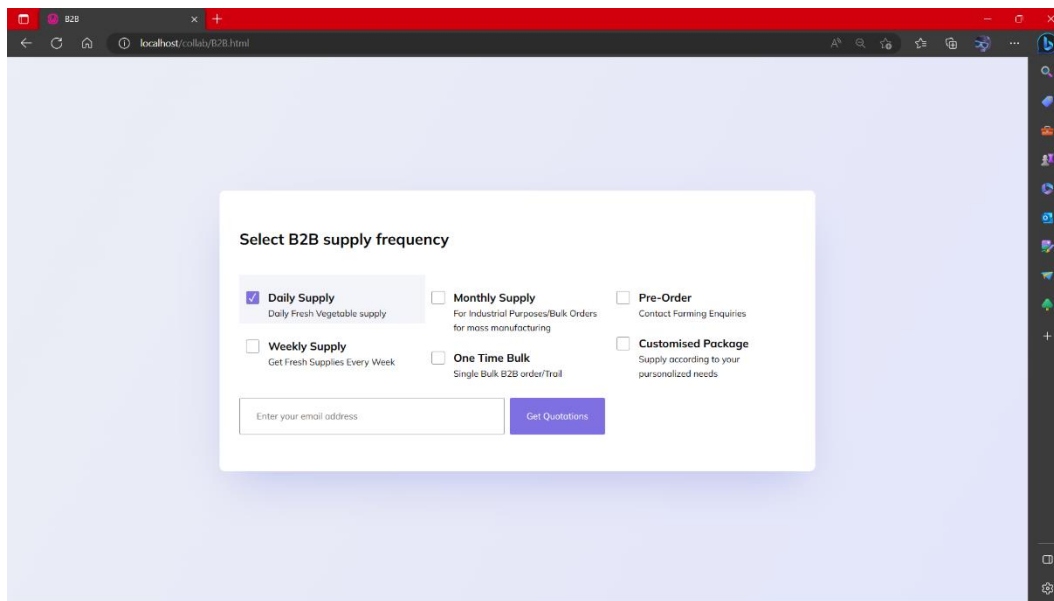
B2B

localhost/collab/B2B.html

Select B2B supply frequency

Daily Supply
Daily Fresh Vegetable supply

Weekly Supply
Get Fresh Supplies Every Week

Monthly Supply
For Industrial Purposes/Bulk Orders for mass manufacturing

One Time Bulk
Single Bulk B2B order/Trail

Pre-Order
Contact Farming Enquiries

Customised Package
Supply according to your pursonalized needs

Enter your email address

Get Quotations